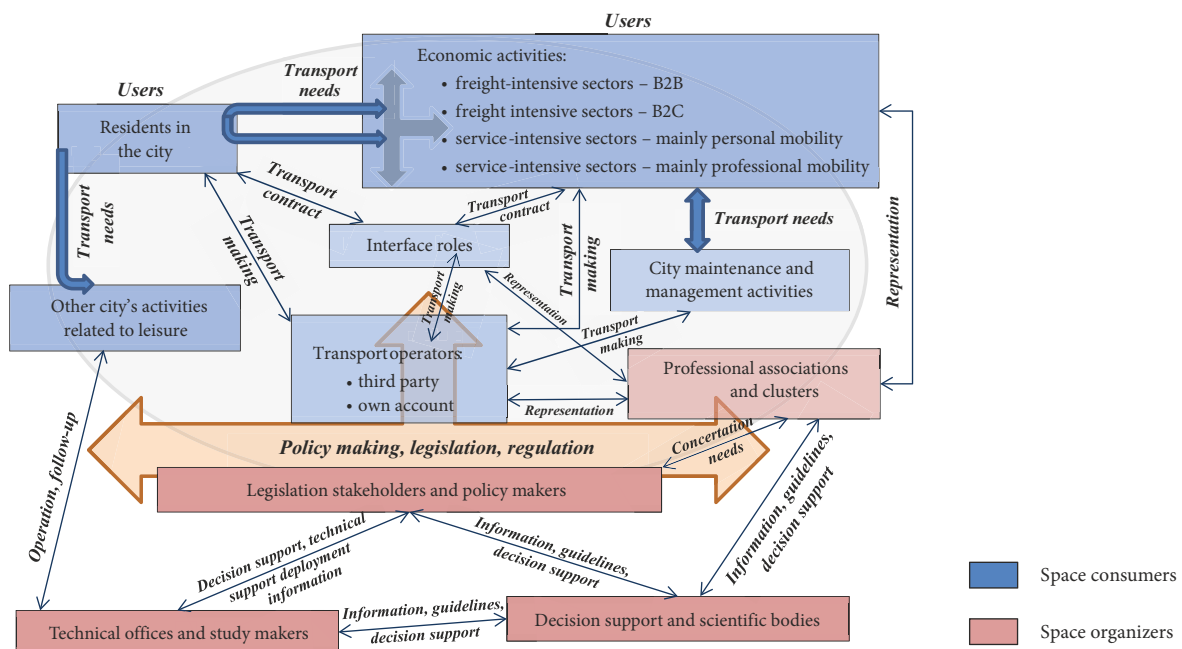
Users

Economic activities:
• freight-intensive sectors – B2B
• freight intensive sectors – B2C
• service-intensive sectors – mainly personal mobility
• service-intensive sectors – mainly professional mobility

Transport needs

Users

Residents in the city

Transport needs

Transport contract

Transport making

Transport contract

Transport making

Transport needs

Interface roles

Representation

City maintenance and management activities

Representation

Other city's activities related to leisure

Transport making

Transport making

Transport operators:
• third party
• own account

Professional associations and clusters

Representation

Policy making, legislation, regulation

Concertation needs

Operation, follow-up

Legislation stakeholders and policy makers

Information, guidelines, decision support

Decision support, technical support deployment information

Information, guidelines, decision support

Technical offices and study makers

Information, guidelines, decision support

Decision support and scientific bodies

Space consumers

Space organizers